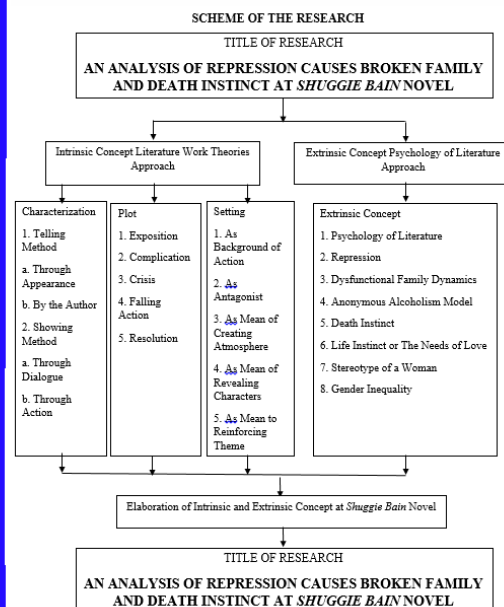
SCHEME OF THE RESEARCH

TITLE OF RESEARCH

AN ANALYSIS OF REPRESSION CAUSES BROKEN FAMILY AND DEATH INSTINCT AT *SHUGGIE BAIN* NOVEL

Intrinsic Concept Literature Work Theories Approach

Extrinsic Concept Psychology of Literature Approach

Characterization
1. Telling Method
a. Through Appearance
b. By the Author
2. Showing Method
a. Through Dialogue
b. Through Action

Plot
1. Exposition
2. Complication
3. Crisis
4. Falling Action
5. Resolution

Setting
1. As Background of Action
2. As Antagonist
3. As Mean of Creating Atmosphere
4. As Mean of Revealing Characters
5. As Mean to Reinforcing Theme

Extrinsic Concept
1. Psychology of Literature
2. Repression
3. Dysfunctional Family Dynamics
4. Anonymous Alcoholism Model
5. Death Instinct
6. Life Instinct or The Needs of Love
7. Stereotype of a Woman
8. Gender Inequality

Elaboration of Intrinsic and Extrinsic Concept at *Shuggie Bain* Novel

TITLE OF RESEARCH

AN ANALYSIS OF REPRESSION CAUSES BROKEN FAMILY AND DEATH INSTINCT AT *SHUGGIE BAIN* NOVEL